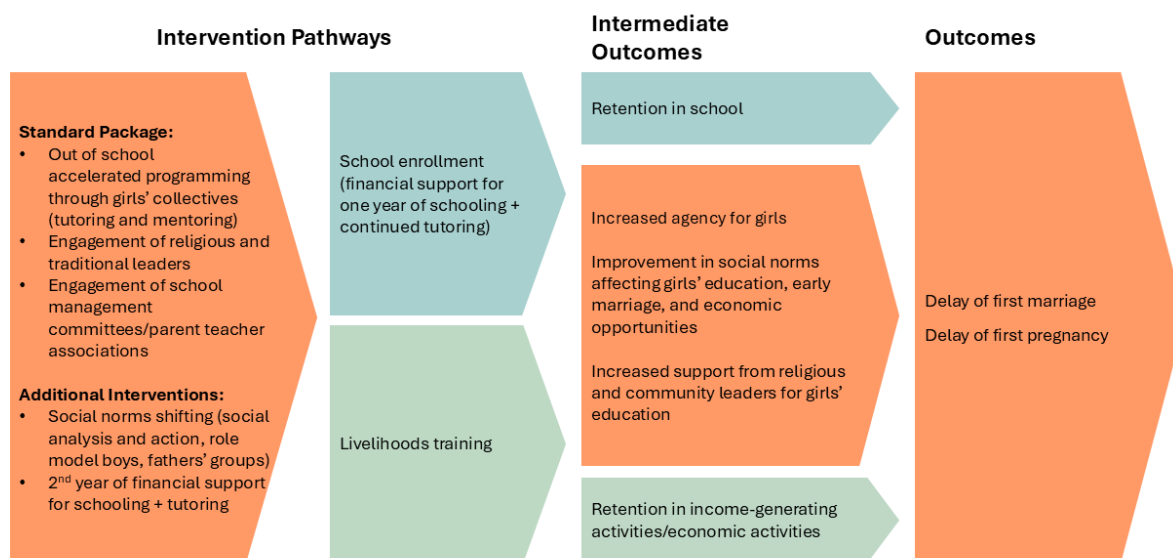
Intervention Pathways

Intermediate Outcomes

Outcomes

Standard Package:
• Out of school accelerated programming through girls' collectives (tutoring and mentoring)
• Engagement of religious and traditional leaders
• Engagement of school management committees/parent teacher associations

Additional Interventions:
• Social norms shifting (social analysis and action, role model boys, fathers' groups)
• 2$^{nd}$ year of financial support for schooling + tutoring

School enrollment (financial support for one year of schooling + continued tutoring)

Livelihoods training

Retention in school

Increased agency for girls

Improvement in social norms affecting girls' education, early marriage, and economic opportunities

Increased support from religious and community leaders for girls' education

Retention in income-generating activities/economic activities

Delay of first marriage

Delay of first pregnancy